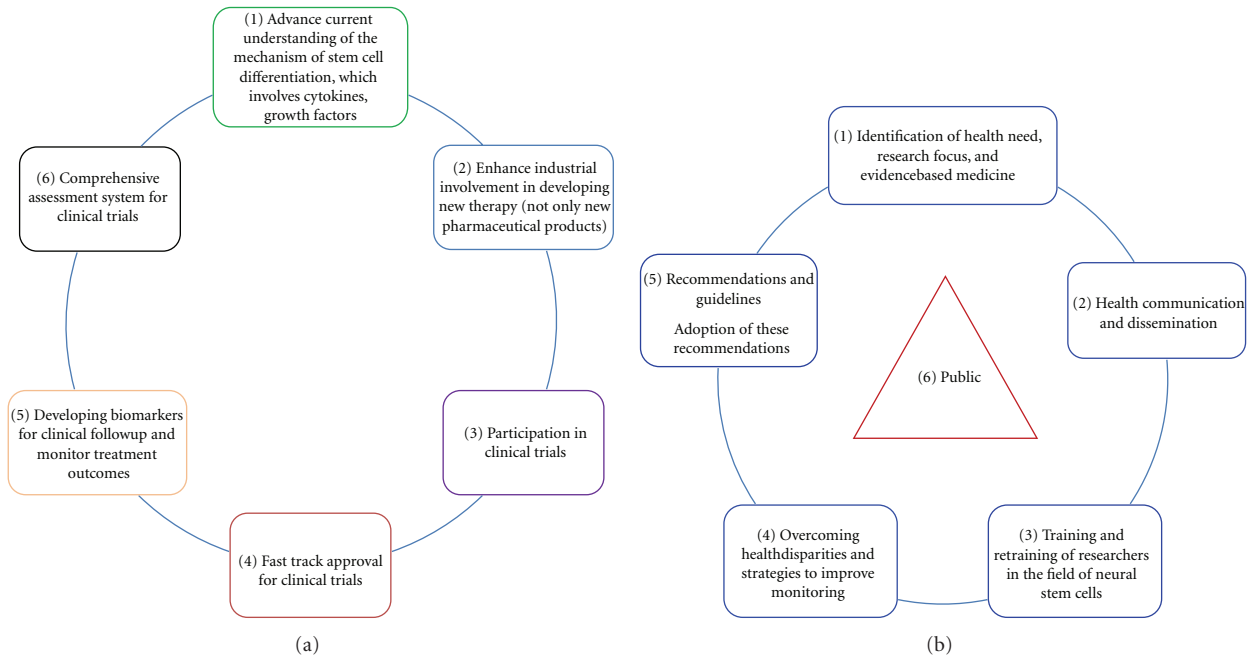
(1) Advance current understanding of the mechanism of stem cell differentiation, which involves cytokines, growth factors

(2) Enhance industrial involvement in developing new therapy (not only new pharmaceutical products)

(3) Participation in clinical trials

(4) Fast track approval for clinical trials

(5) Developing biomarkers for clinical followup and monitor treatment outcomes

(6) Comprehensive assessment system for clinical trials

(a)

(1) Identification of health need, research focus, and evidencebased medicine

(2) Health communication and dissemination

(3) Training and retraining of researchers in the field of neural stem cells

(4) Overcoming healthdisparities and strategies to improve monitoring

(5) Recommendations and guidelines

Adoption of these recommendations

(6) Public

(b)